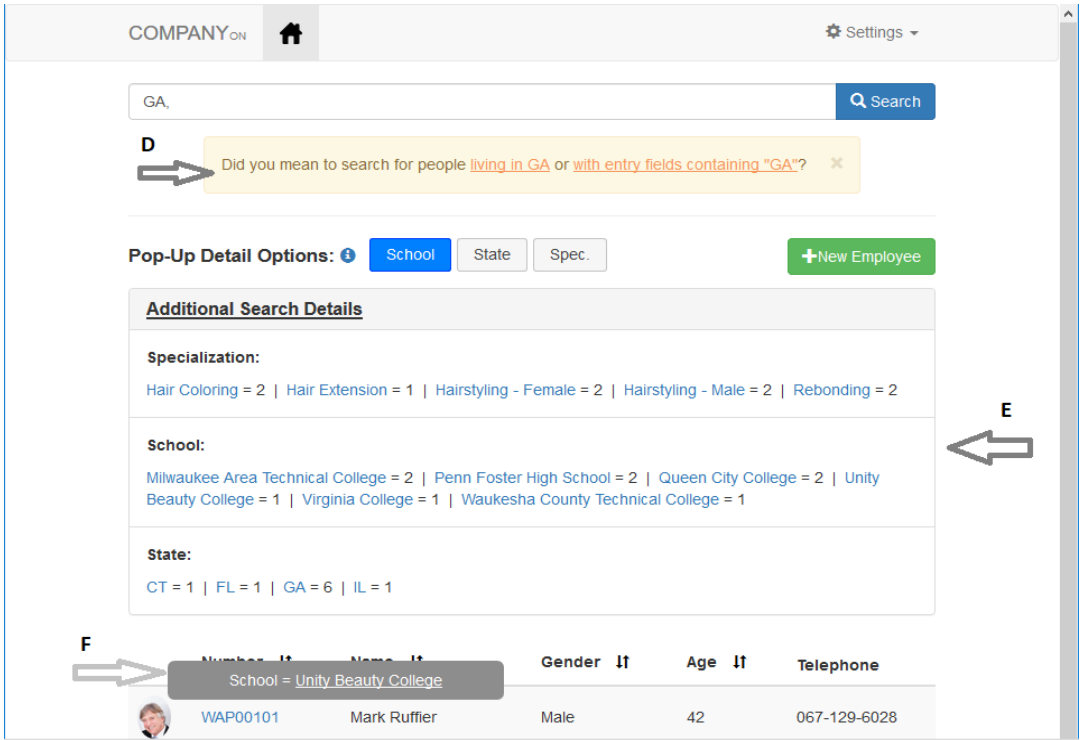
COMPANY ON

Settings

GA,

Search

D

Did you mean to search for people living in GA or with entry fields containing "GA"?

×

Pop-Up Detail Options:

School

State

Spec.

New Employee

Additional Search Details

Specialization:

Hair Coloring = 2 | Hair Extension = 1 | Hairstyling - Female = 2 | Hairstyling - Male = 2 | Rebonding = 2

E

School:

Milwaukee Area Technical College = 2 | Penn Foster High School = 2 | Queen City College = 2 | Unity Beauty College = 1 | Virginia College = 1 | Waukesha County Technical College = 1

State:

CT = 1 | FL = 1 | GA = 6 | IL = 1

F

| Number | Name | Gender | Age | Telephone |
|---|---|---|---|---|
| WAP00101 | Mark Ruffier | Male | 42 | 067-129-6028 |

School = Unity Beauty College